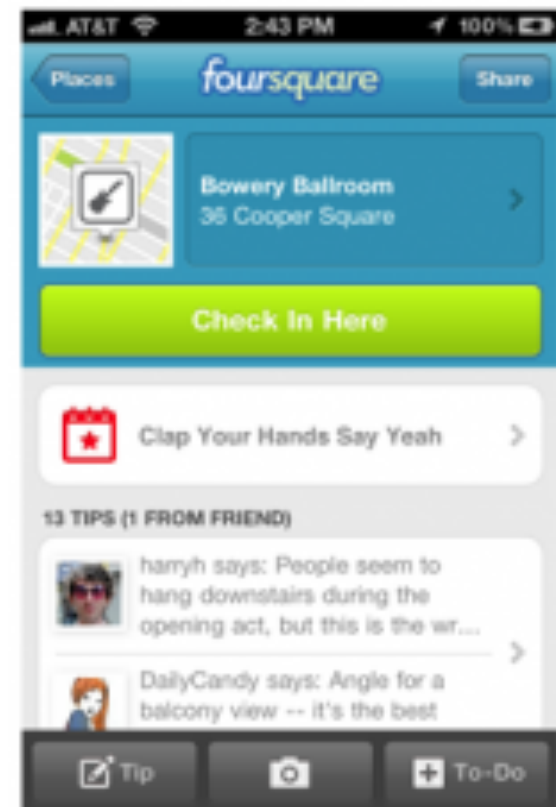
AT&T 2:43 PM 100%

Places foursquare Share

Bowery Ballroom
36 Cooper Square

Check In Here

Clap Your Hands Say Yeah

13 TIPS (1 FROM FRIEND)

harryh says: People seem to hang downstairs during the opening act, but this is the wr...

DailyCandy says: Angle for a balcony view -- it's the best

Tip

To-Do